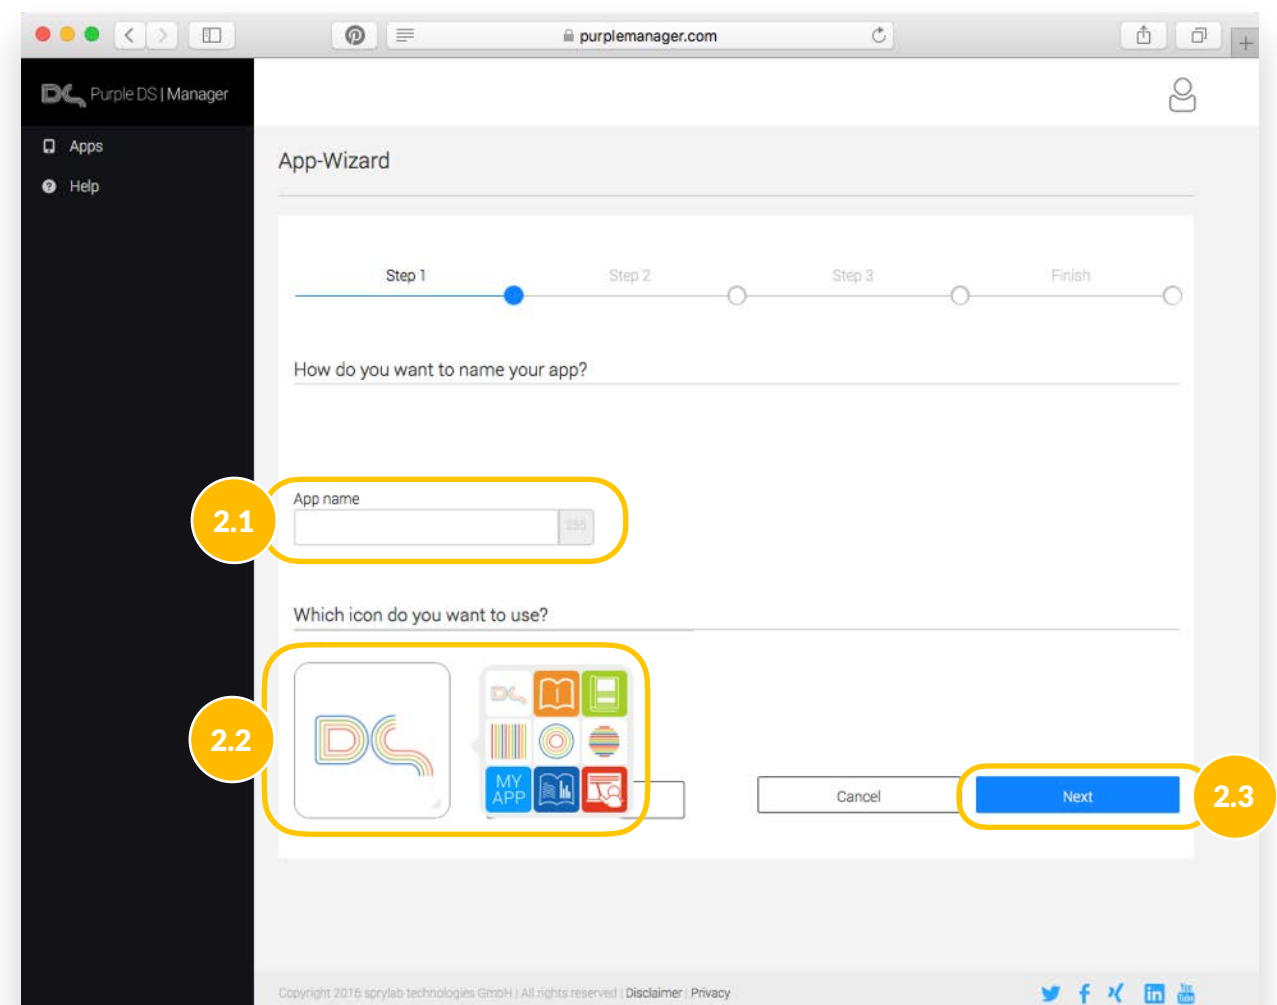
purplemanager.com

Purple DS | Manager

Apps

Help

App-Wizard

Step 1 Step 2 Step 3 Finish

How do you want to name your app?

2.1

App name

255

Which icon do you want to use?

2.2

MY APP

Cancel

Next

2.3

Copyright 2016 sprylab technologies GmbH | All rights reserved | Disclaimer | Privacy